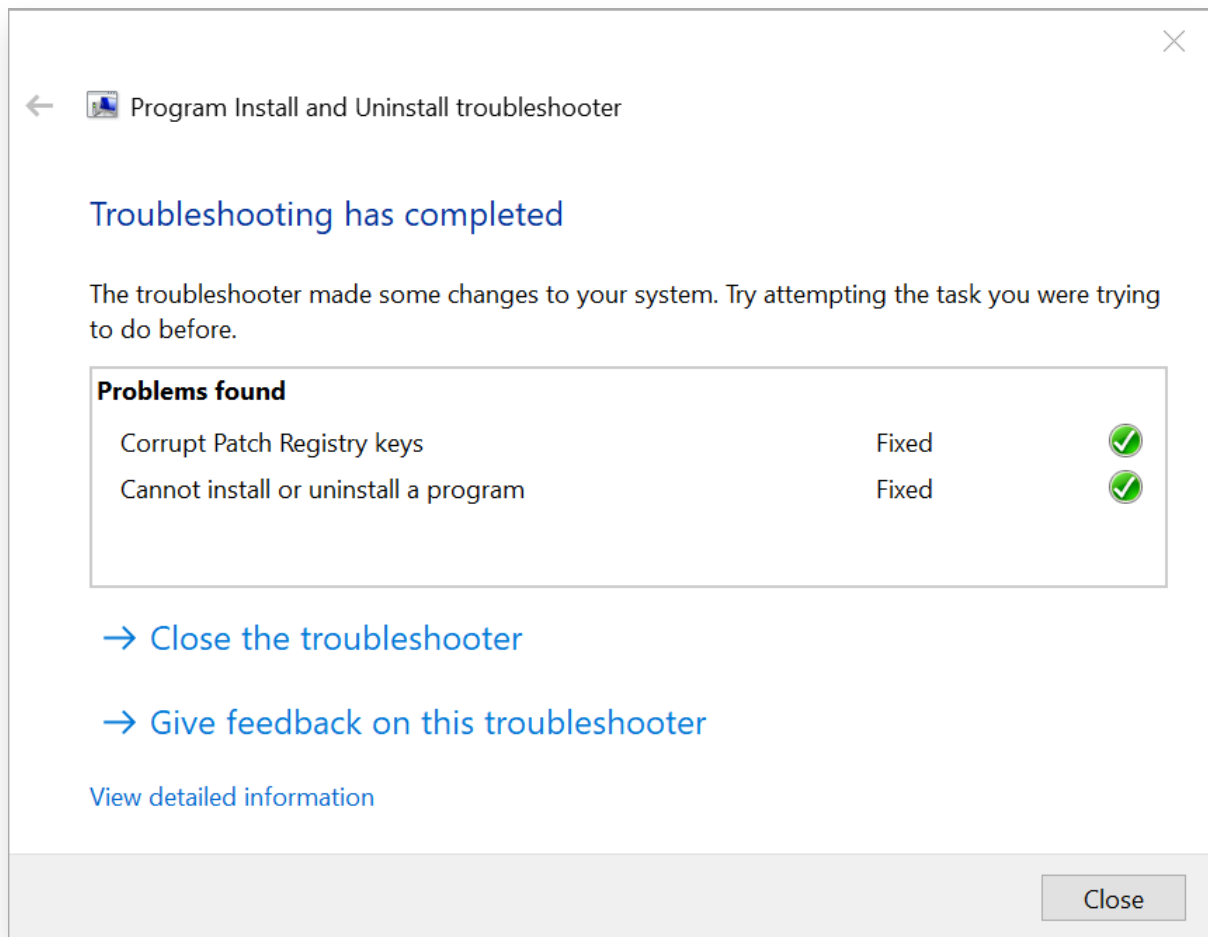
Program Install and Uninstall troubleshooter

Troubleshooting has completed

The troubleshooter made some changes to your system. Try attempting the task you were trying to do before.

| Problems found | | |
|---|---|---|
| Corrupt Patch Registry keys | Fixed | |
| Cannot install or uninstall a program | Fixed | |

→ Close the troubleshooter

→ Give feedback on this troubleshooter

View detailed information

Close